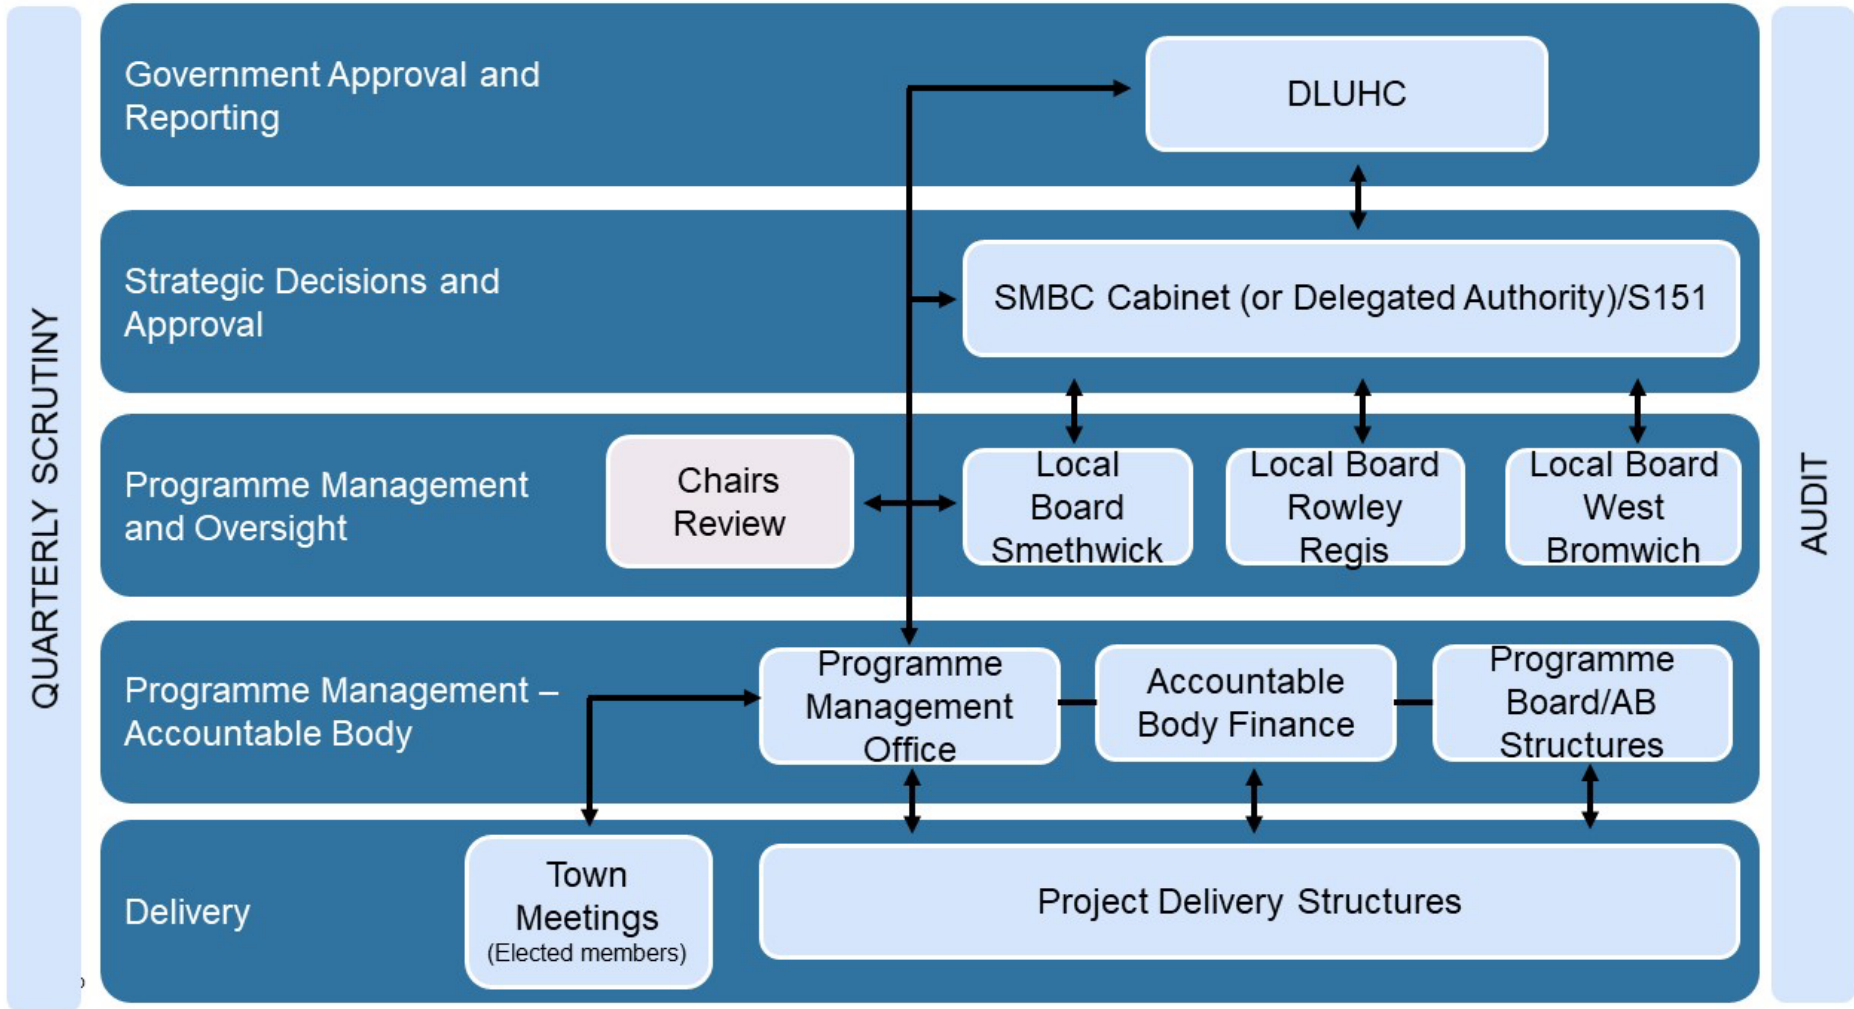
QUARTERLY SCRUTINY

Government Approval and Reporting

DLUHC

Strategic Decisions and Approval

SMBC Cabinet (or Delegated Authority)/S151

Programme Management and Oversight

Chairs Review

Local Board Smethwick

Local Board Rowley Regis

Local Board West Bromwich

Programme Management – Accountable Body

Programme Management Office

Accountable Body Finance

Programme Board/AB Structures

Delivery

Town Meetings
(Elected members)

Project Delivery Structures

AUDIT